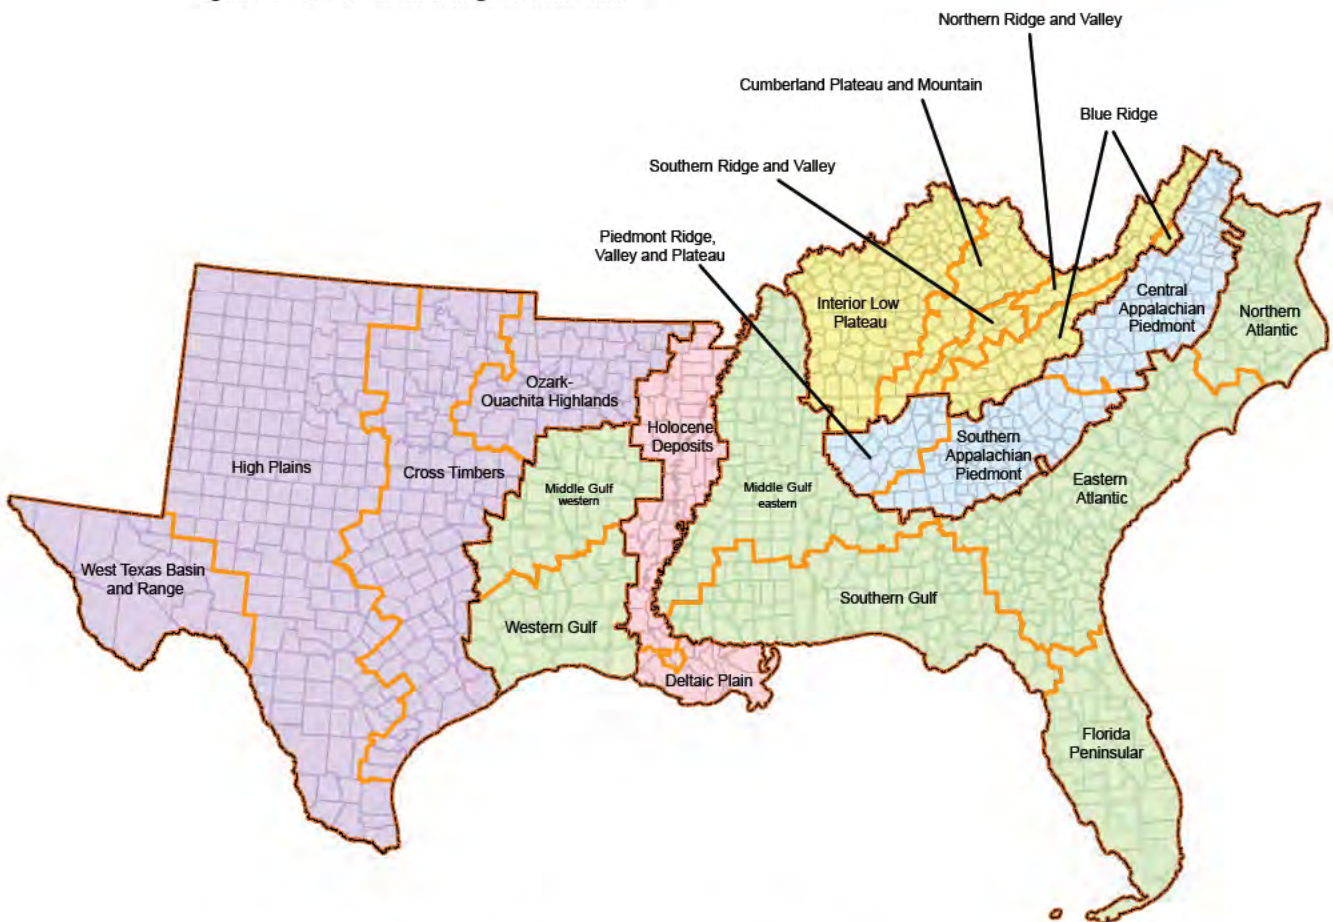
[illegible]

Northern Ridge and Valley

Cumberland Plateau and Mountain

Blue Ridge

Southern Ridge and Valley

Piedmont Ridge, Valley and Plateau

Interior Low Plateau

Central Appalachian Piedmont

Northern Atlantic

Ozark-Ouachita Highlands

Holocene Deposits

Southern Appalachian Piedmont

High Plains

Cross Timbers

Middle Gulf western

Middle Gulf eastern

Eastern Atlantic

West Texas Basin and Range

Southern Gulf

Western Gulf

Deltaic Plain

Florida Peninsular